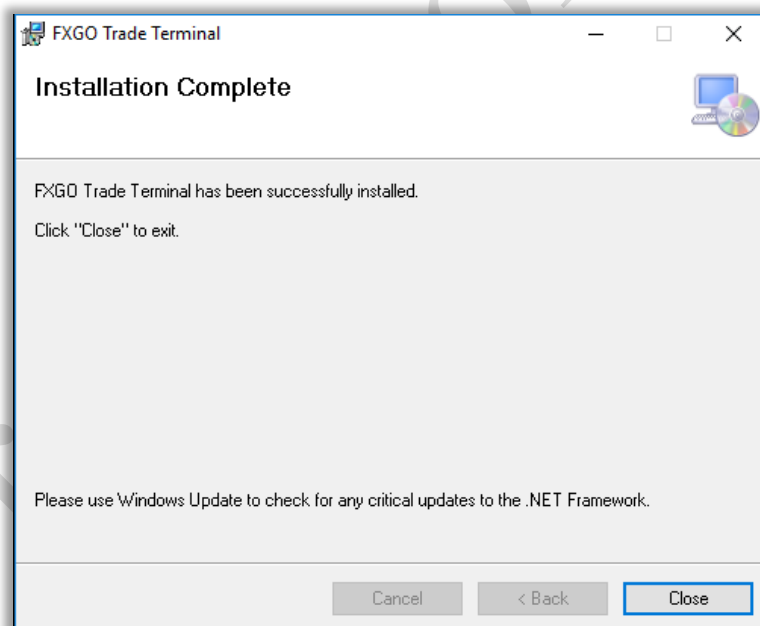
FXGO Trade Terminal

Installation Complete

FXGO Trade Terminal has been successfully installed.

Click "Close" to exit.

Please use Windows Update to check for any critical updates to the .NET Framework.

Cancel
< Back
Close